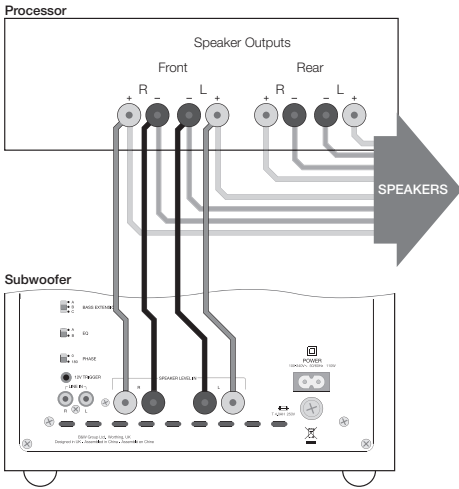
Processor

Speaker Outputs

Front

Rear

+ R – – L +

+ R – – L +

SPEAKERS

Subwoofer

BASS EXTENSION

EQ

PHASE

12V TRIGGER

LINE IN

R L

SPEAKER LEVEL IN

R

L

POWER

B&W Group Ltd. Worthing UK
Designed in UK · Assembled in China